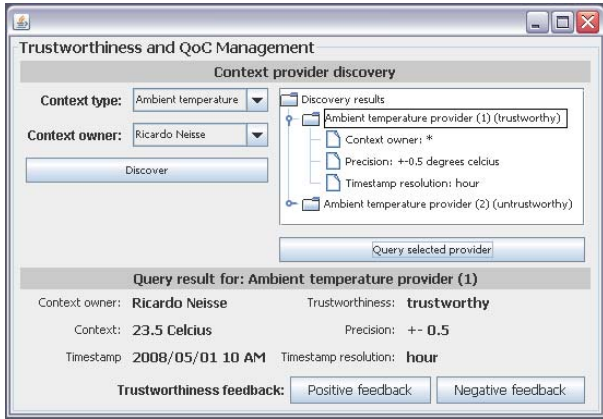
Trustworthiness and QoC Management

Context provider discovery

Context type: Ambient temperature

Context owner: Ricardo Neisse

Discover

Discovery results

Ambient temperature provider (1) (trustworthy)

Context owner: *

Precision: +-0.5 degrees celcius

Timestamp resolution: hour

Ambient temperature provider (2) (untrustworthy)

Query selected provider

Query result for: Ambient temperature provider (1)

Context owner: Ricardo Neisse

Trustworthiness: trustworthy

Context: 23.5 Celcius

Precision: +- 0.5

Timestamp 2008/05/01 10 AM

Timestamp resolution: hour

Trustworthiness feedback: Positive feedback Negative feedback